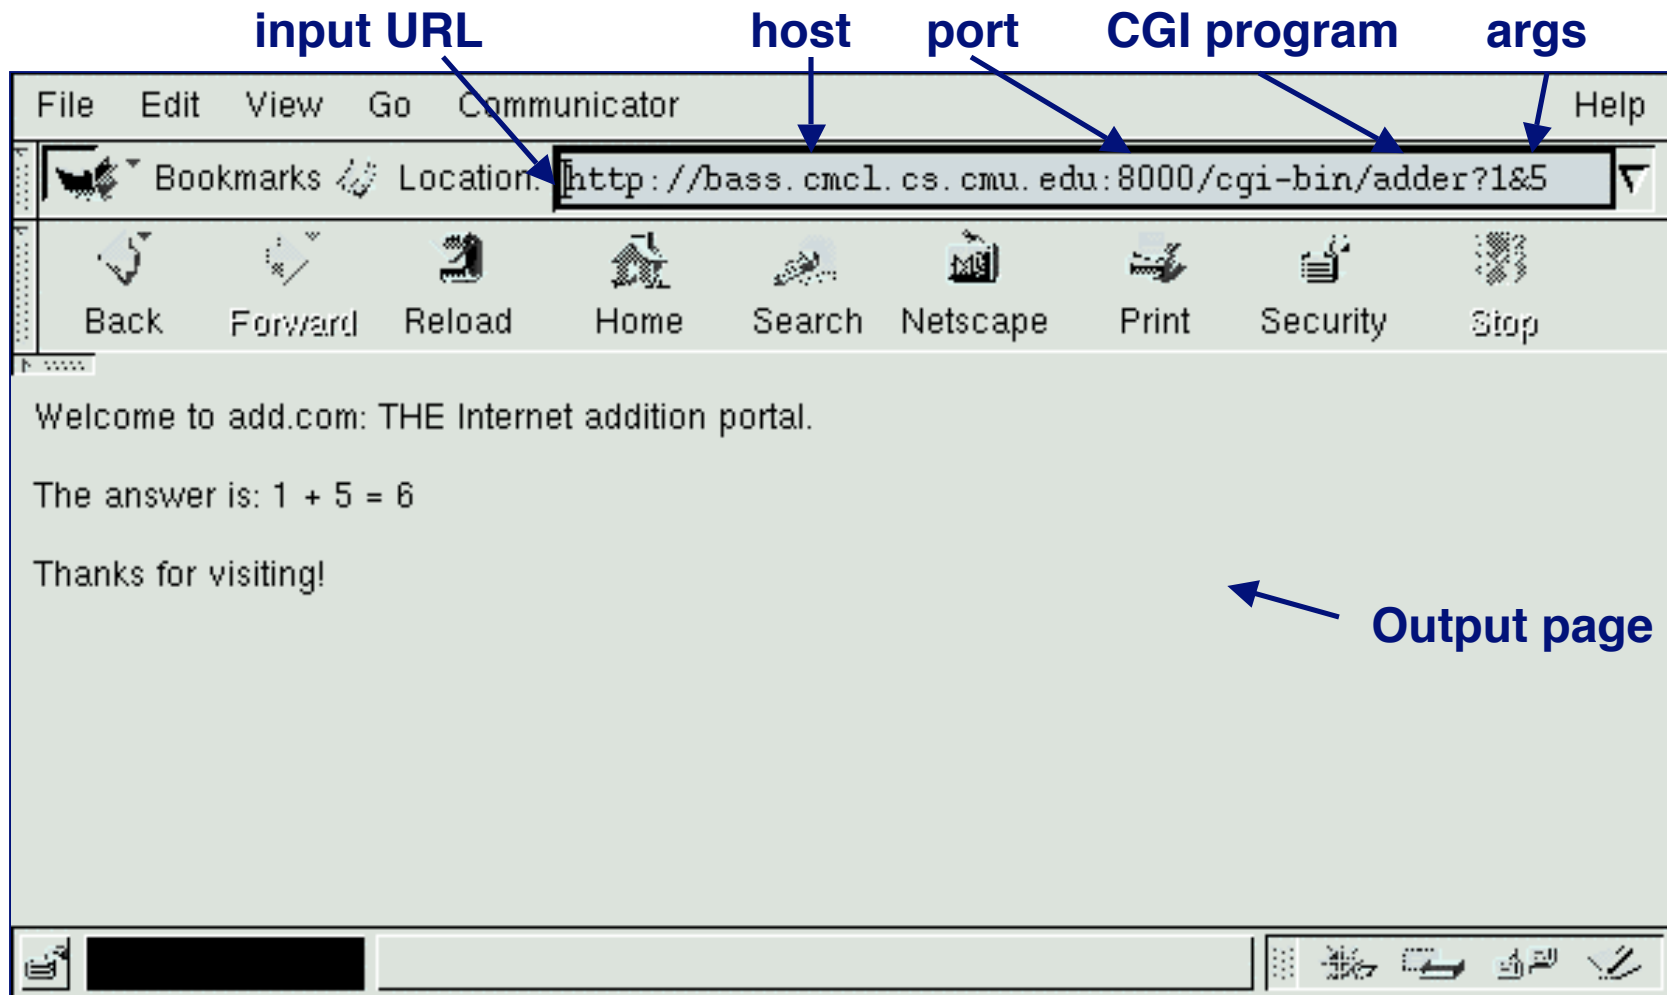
input URL host port CGI program args

File Edit View Go Communicator Help

Bookmarks Location: http://bass.cmcl.cs.cmu.edu:8000/cgi-bin/adder?1&5

Back Forward Reload Home Search Netscape Print Security Stop

Welcome to add.com: THE Internet addition portal.

The answer is: 1 + 5 = 6

Thanks for visiting!

Output page